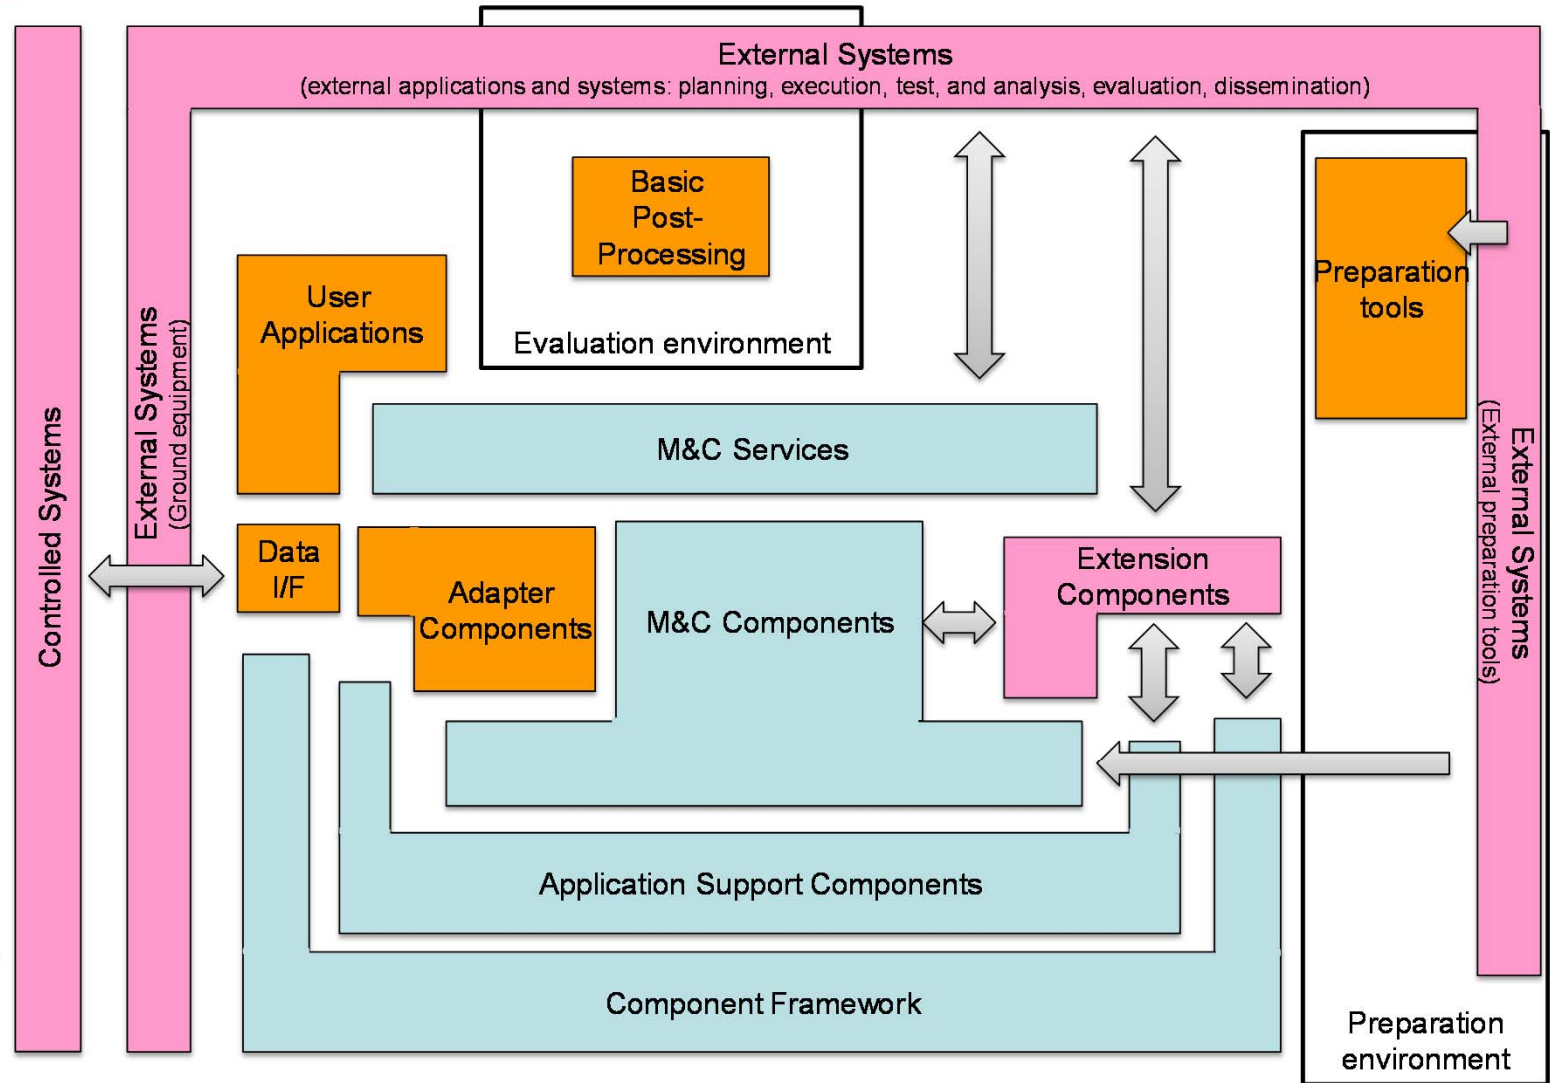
External Systems
(external applications and systems: planning, execution, test, and analysis, evaluation, dissemination)

Controlled Systems

External Systems
(Ground equipment)

Basic Post-Processing

Evaluation environment

User Applications

Preparation tools

External Systems
(External preparation tools)

M&C Services

Data I/F

Adapter Components

M&C Components

Extension Components

Application Support Components

Component Framework

Preparation environment